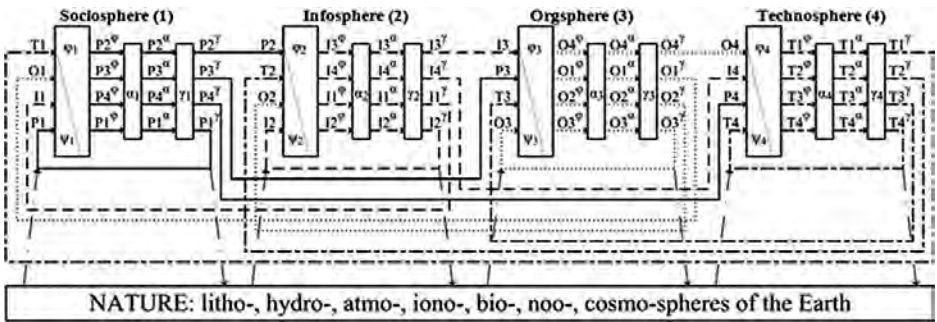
Sociosphere (1)

T1 O1 I1 P1

$\varphi_1$ $\psi_1$

$P2^{\varphi}$ $P3^{\varphi}$ $P4^{\varphi}$ $P1^{\varphi}$

$\alpha_1$

$P2^{\alpha}$ $P3^{\alpha}$ $P4^{\alpha}$ $P1^{\alpha}$

$\gamma_1$

$P2^{\gamma}$ $P3^{\gamma}$ $P4^{\gamma}$ $P1^{\gamma}$

Infosphere (2)

P2 T2 O2 I2

$\varphi_2$ $\psi_2$

$I3^{\varphi}$ $I4^{\varphi}$ $I1^{\varphi}$ $I2^{\varphi}$

$\alpha_2$

$I3^{\alpha}$ $I4^{\alpha}$ $I1^{\alpha}$ $I2^{\alpha}$

$\gamma_2$

$I3^{\gamma}$ $I4^{\gamma}$ $I1^{\gamma}$ $I2^{\gamma}$

Orgsphere (3)

I3 P3 T3 O3

$\varphi_3$ $\psi_3$

$O4^{\varphi}$ $O1^{\varphi}$ $O2^{\varphi}$ $O3^{\varphi}$

$\alpha_3$

$O4^{\alpha}$ $O1^{\alpha}$ $O2^{\alpha}$ $O3^{\alpha}$

$\gamma_3$

$O4^{\gamma}$ $O1^{\gamma}$ $O2^{\gamma}$ $O3^{\gamma}$

Technosphere (4)

O4 I4 P4 T4

$\varphi_4$ $\psi_4$

$T1^{\varphi}$ $T2^{\varphi}$ $T3^{\varphi}$ $T4^{\varphi}$

$\alpha_4$

$T1^{\alpha}$ $T2^{\alpha}$ $T3^{\alpha}$ $T4^{\alpha}$

$\gamma_4$

$T1^{\gamma}$ $T2^{\gamma}$ $T3^{\gamma}$ $T4^{\gamma}$

NATURE: litho-, hydro-, atmo-, iono-, bio-, noo-, cosmo-spheres of the Earth